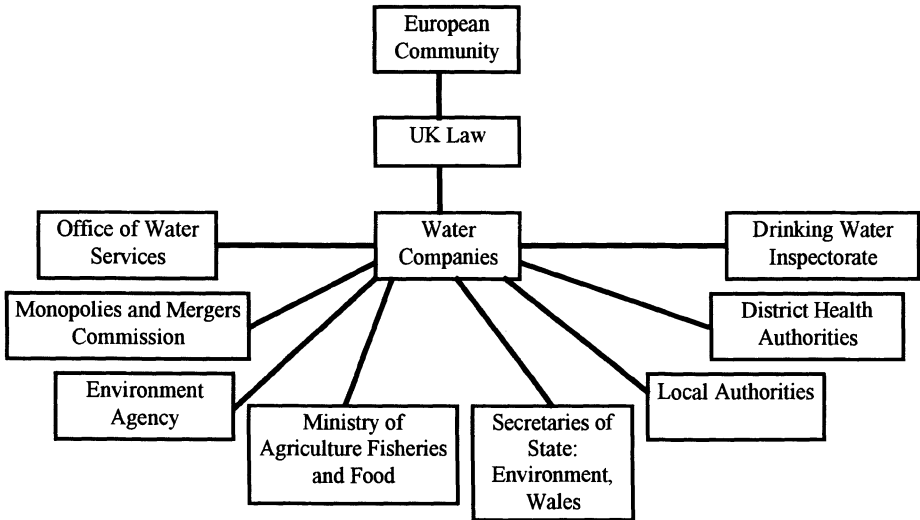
European Community

UK Law

Office of Water Services

Water Companies

Drinking Water Inspectorate

Monopolies and Mergers Commission

District Health Authorities

Environment Agency

Ministry of Agriculture Fisheries and Food

Secretaries of State: Environment, Wales

Local Authorities